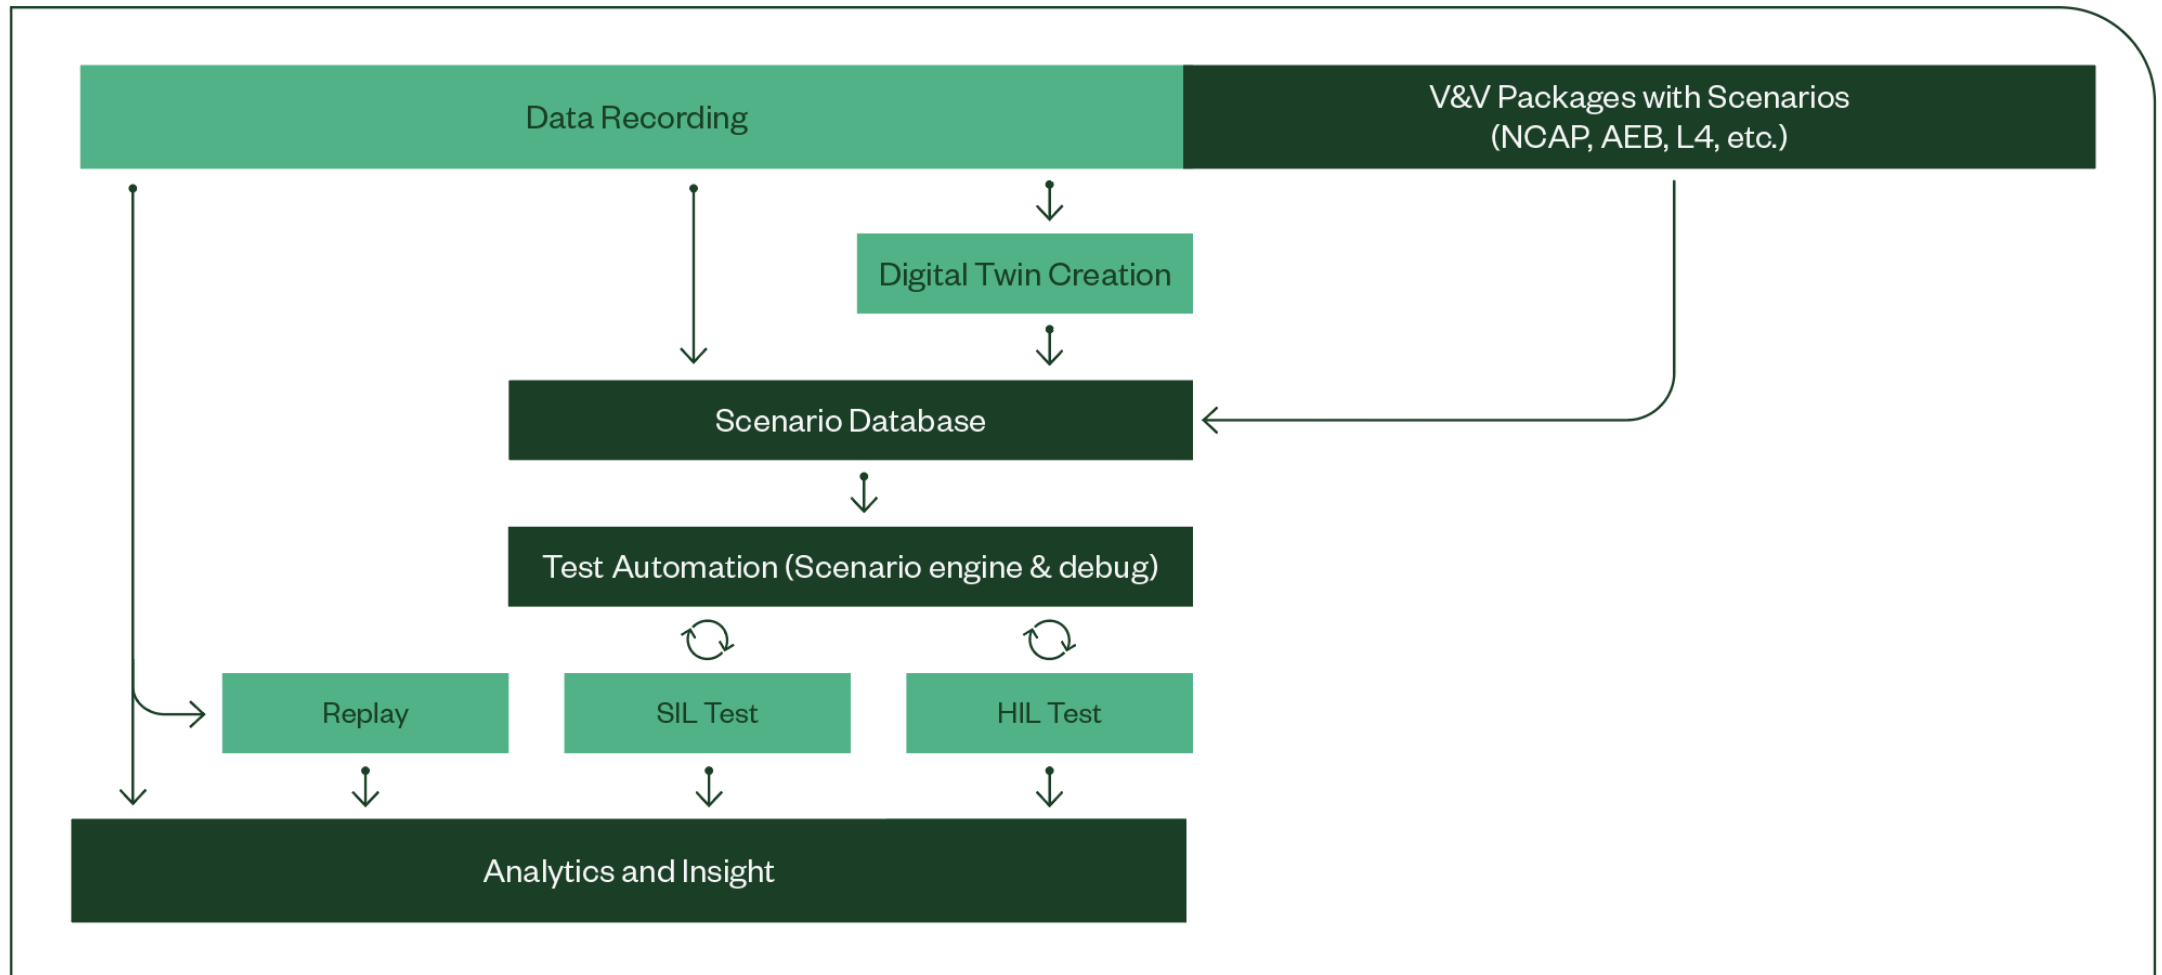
Data Recording

V&V Packages with Scenarios (NCAP, AEB, L4, etc.)

Digital Twin Creation

Scenario Database

Test Automation (Scenario engine & debug)

Replay

SIL Test

HIL Test

Analytics and Insight